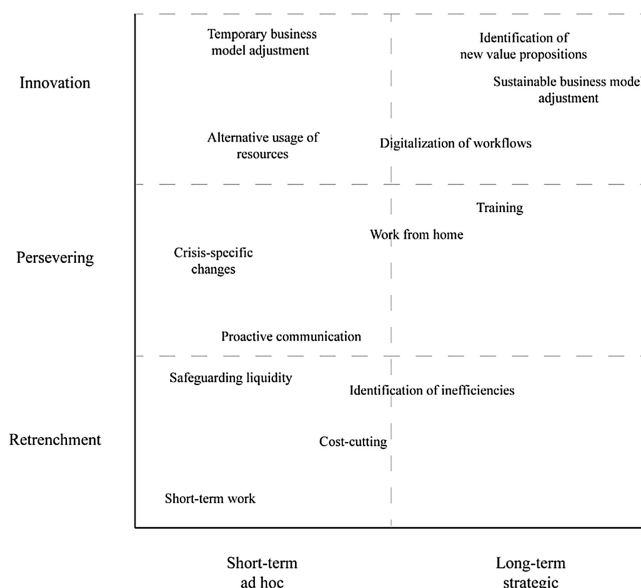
Innovation

Temporary business model adjustment

Identification of new value propositions

Sustainable business mode adjustment

Alternative usage of resources

Digitalization of workflows

Persevering

Training

Work from home

Crisis-specific changes

Proactive communication

Retrenchment

Safeguarding liquidity

Identification of inefficiencies

Cost-cutting

Short-term work

Short-term ad hoc

Long-term strategic